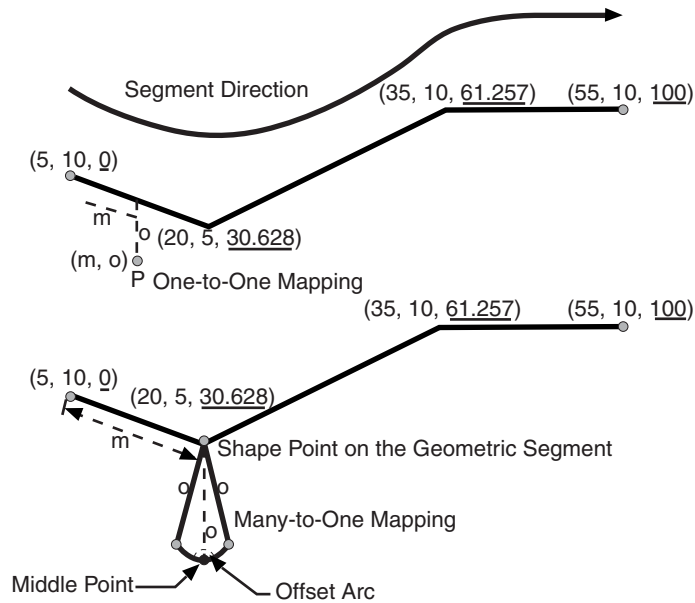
Segment Direction

(35, 10, 61.257)

(55, 10, 100)

(5, 10, 0)

m

o

(20, 5, 30.628)

(m, o)

P

One-to-One Mapping

(35, 10, 61.257)

(55, 10, 100)

(5, 10, 0)

(20, 5, 30.628)

m

Shape Point on the Geometric Segment

o

o

o

Many-to-One Mapping

Middle Point

Offset Arc